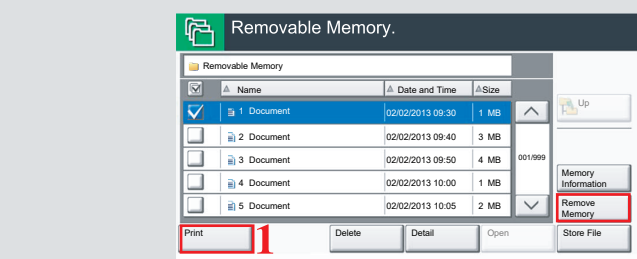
Removable Memory.

Removable Memory

| | Name | Date and Time | Size |
|---|---|---|---|
| | 1 Document | 02/02/2013 09:30 | 1 MB |
| | 2 Document | 02/02/2013 09:40 | 3 MB |
| | 3 Document | 02/02/2013 09:50 | 4 MB |
| | 4 Document | 02/02/2013 10:00 | 1 MB |
| | 5 Document | 02/02/2013 10:05 | 2 MB |

Up

001/999

Memory Information

Remove Memory

Print 1

Delete

Detail

Open

Store File